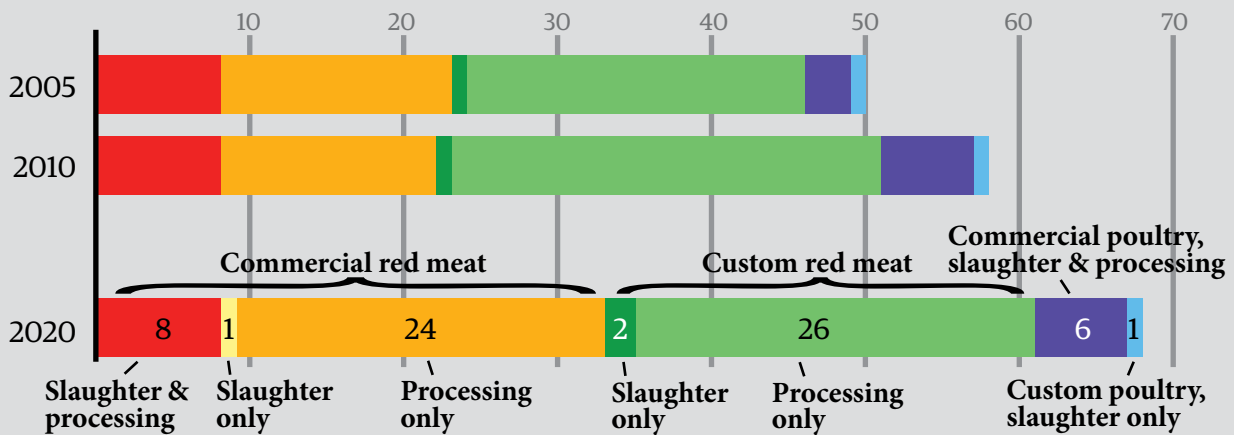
10 20 30 40 50 60 70

2005

2010

Commercial red meat

Custom red meat

Commercial poultry, slaughter & processing

2020

8 1 24 2 26 6 1

Slaughter & processing

Slaughter only

Processing only

Slaughter only

Processing only

Custom poultry, slaughter only